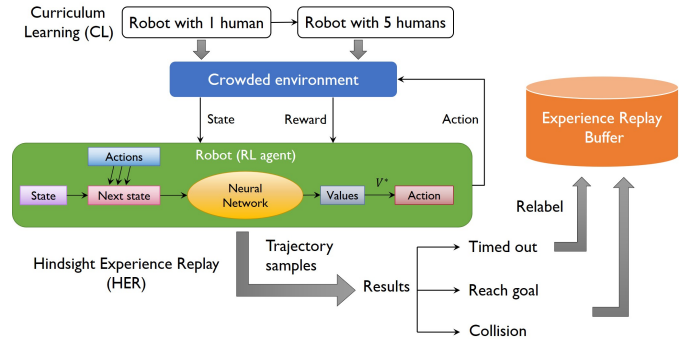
Curriculum Learning (CL)

Robot with 1 human

Robot with 5 humans

Crowded environment

State

Reward

Action

Experience Replay Buffer

Robot (RL agent)

Actions

State

Next state

Neural Network

Values

$V^*$

Action

Relabel

Hindsight Experience Replay (HER)

Trajectory samples

Results

Timed out

Reach goal

Collision